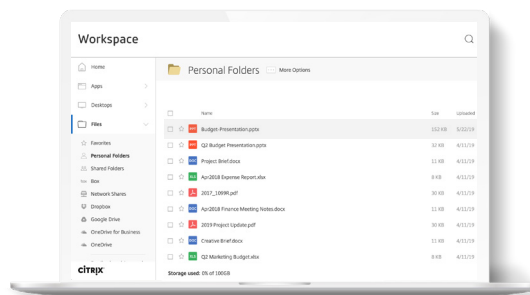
Workspace

Home
Apps
Desktops
Files
Favorites
Personal Folders
Shared Folders
Box
Network Shares
Dropbox
Google Drive
OneDrive for Business
OneDrive

CITRIX

Personal Folders
More Options

| | Name | Size | Uploaded |
|---|---|---|---|
| | Budget-Presentation.pptx | 152 KB | 5/22/19 |
| | Q2 Budget Presentation.pptx | 32 KB | 4/11/19 |
| | Project Brief.docx | 11 KB | 4/11/19 |
| | Apr2018 Expense Report.xlsx | 8 KB | 4/11/19 |
| | 2017_1099R.pdf | 30 KB | 4/11/19 |
| | Apr2018 Finance Meeting Notes.docx | 11 KB | 4/11/19 |
| | 2019 Project Update.pdf | 30 KB | 4/11/19 |
| | Creative Brief.docx | 11 KB | 4/11/19 |
| | Q2 Marketing Budget.xlsx | 8 KB | 4/11/19 |

Storage used: 0% of 100GB